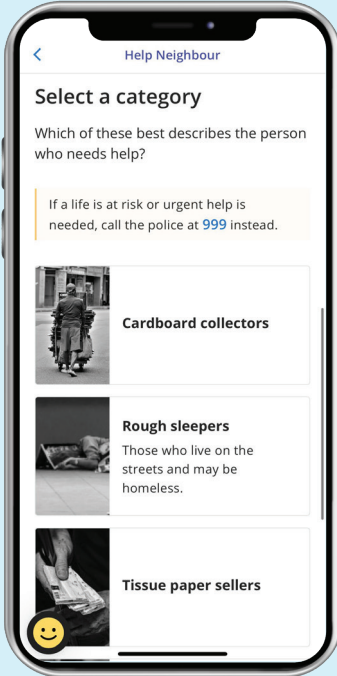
<

Help Neighbour

Select a category

Which of these best describes the person who needs help?

If a life is at risk or urgent help is needed, call the police at 999 instead.

Cardboard collectors

Rough sleepers
Those who live on the streets and may be homeless.

Tissue paper sellers